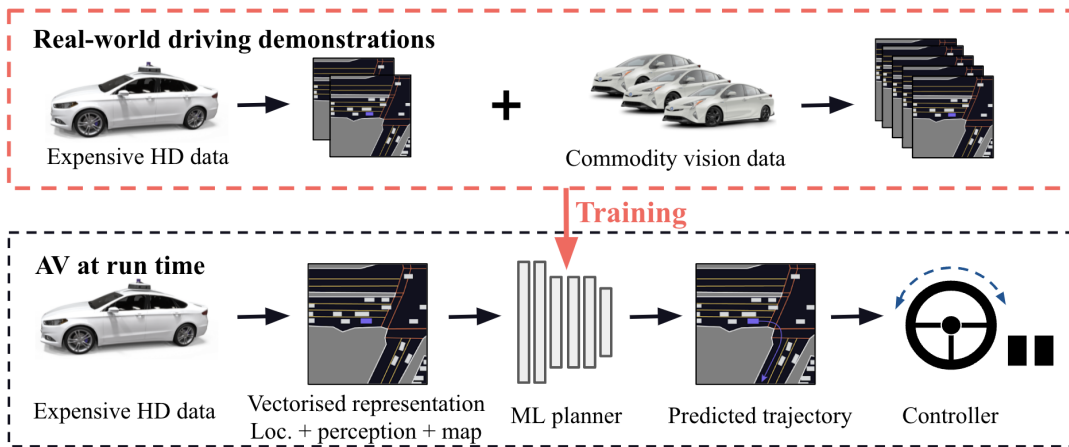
Real-world driving demonstrations

Expensive HD data

+

Commodity vision data

Training

AV at run time

Expensive HD data

Vectorised representation
Loc. + perception + map

ML planner

Predicted trajectory

Controller